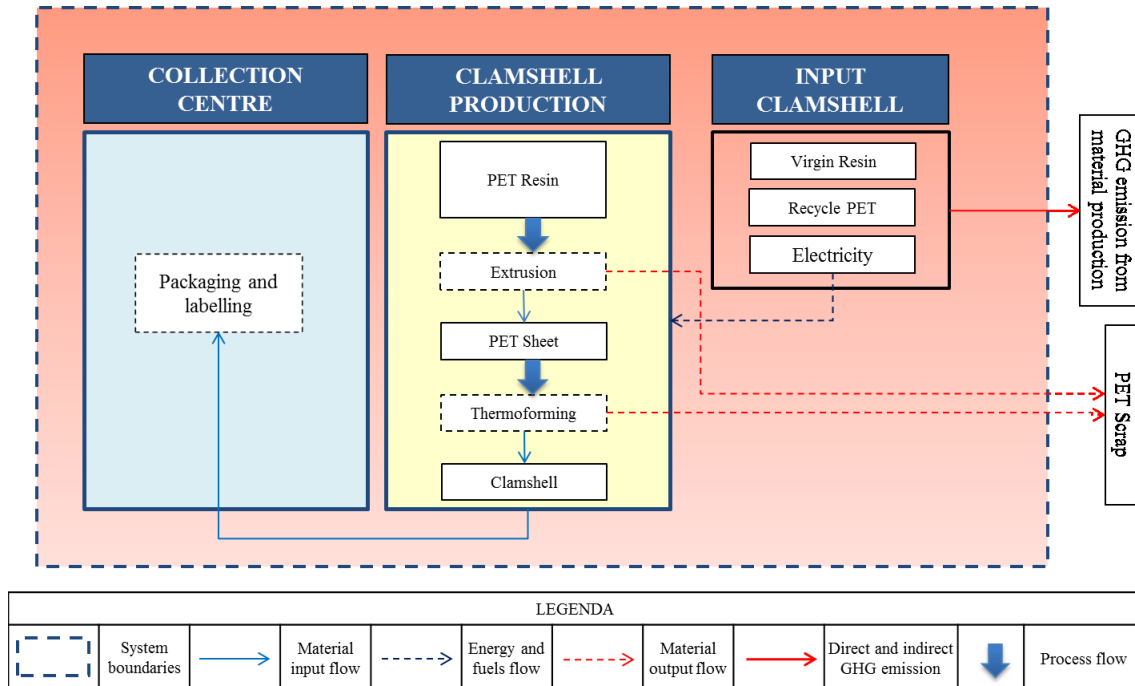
COLLECTION CENTRE

CLAMSHELL PRODUCTION

INPUT CLAMSHELL

Packaging and labelling

PET Resin

Extrusion

PET Sheet

Thermoforming

Clamshell

Virgin Resin

Recycle PET

Electricity

GHG emission from material production

PET Scrap

LEGENDA

| | System boundaries | | Material input flow | | Energy and fuels flow | | Material output flow | | Direct and indirect GHG emission | | Process flow |
|---|---|---|---|---|---|---|---|---|---|---|---|